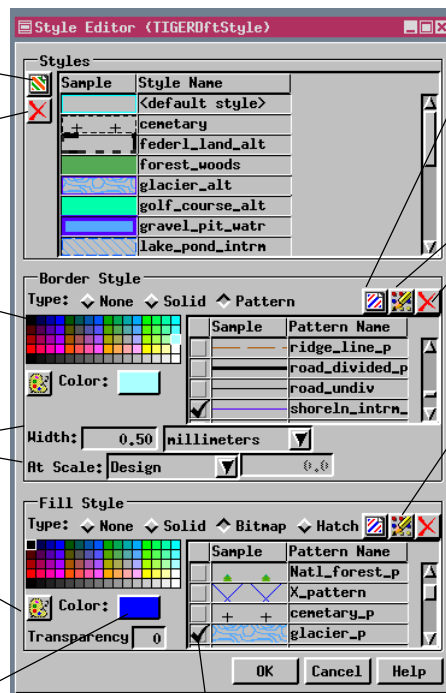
Style Editor (TIGERDftStyle)

Styles

| Sample | Style Name |
|---|---|
| | <default style> |
| | cemetary |
| | federl_land_alt |
| | forest_woods |
| | glacier_alt |
| | golf_course_alt |
| | gravel_pit_watr |
| | lake_pond_intrm |

Border Style

Type: None Solid Pattern

Color:

| Sample | Pattern Name |
|---|---|
| | ridge_line_p |
| | road_divided_p |
| | road_undiv |
| | shoreln_intrm_ |

Width: 0.50 millimeters

At Scale: Design 0.0

Fill Style

Type: None Solid Bitmap Hatch

Color:

Transparency 0

| Sample | Pattern Name |
|---|---|
| | Natl_forest_p |
| | X_pattern |
| | cemetary_p |
| | glacier_p |

OK Cancel Help